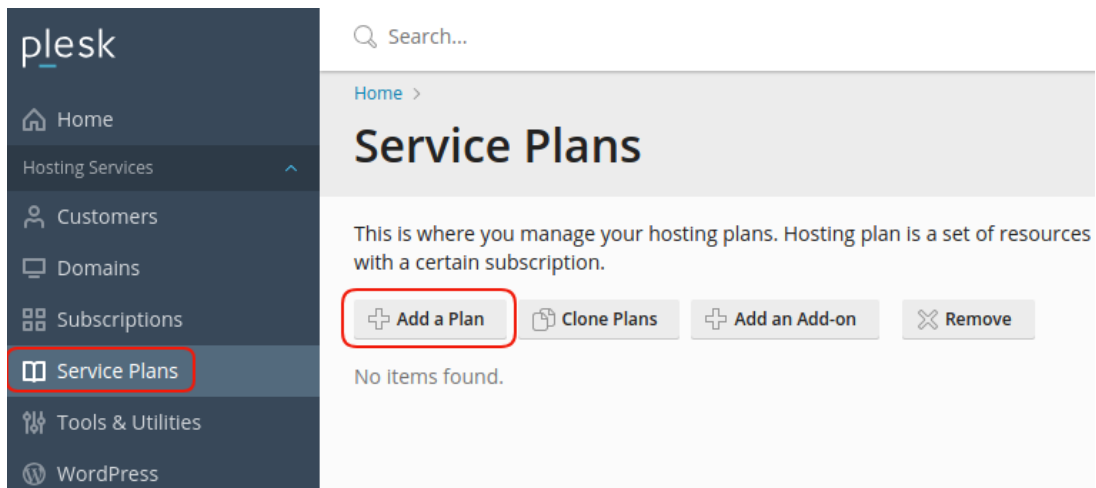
plesk

Home

Hosting Services

Customers

Domains

Subscriptions

Service Plans

Tools & Utilities

WordPress

Search...

Home >

Service Plans

This is where you manage your hosting plans. Hosting plan is a set of resources with a certain subscription.

Add a Plan

Clone Plans

Add an Add-on

Remove

No items found.